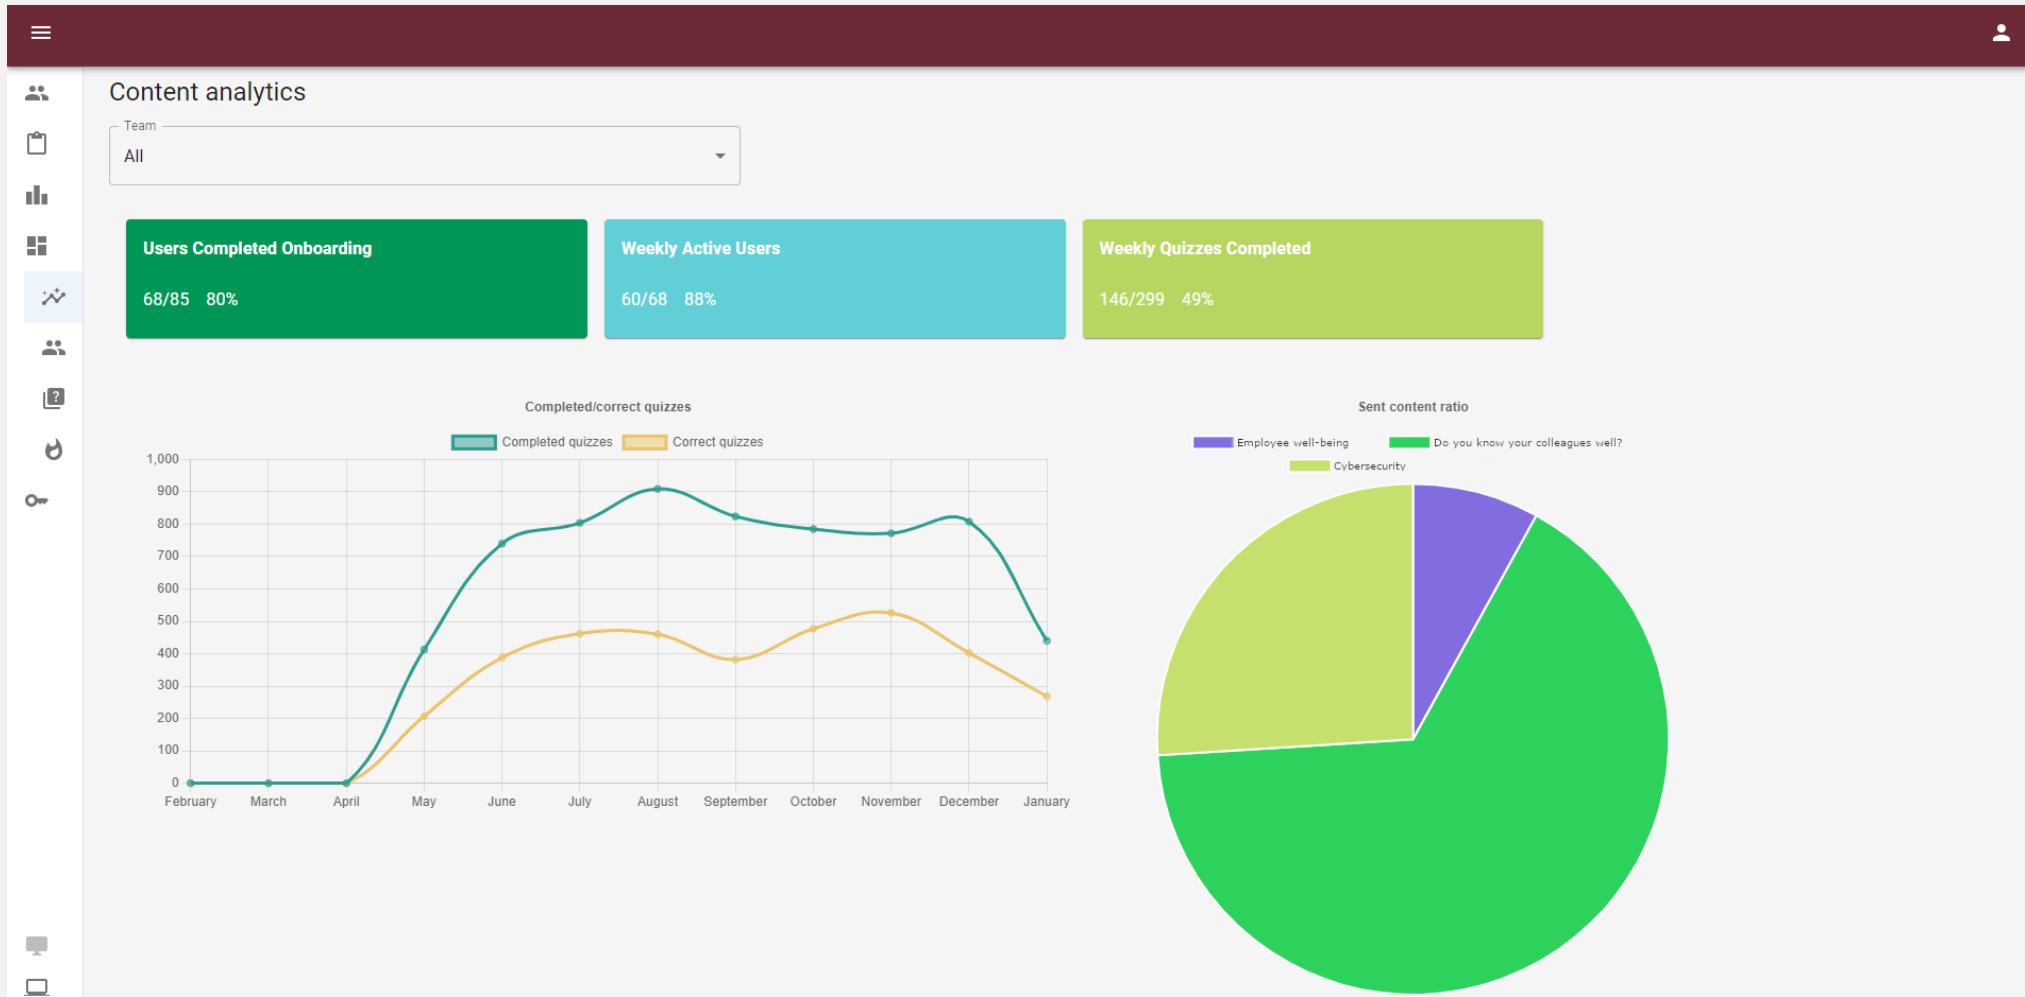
Content analytics

Team
All

Users Completed Onboarding
68/85 80%

Weekly Active Users
60/68 88%

Weekly Quizzes Completed
146/299 49%

Completed/correct quizzes

Completed quizzes Correct quizzes

1,000
900
800
700
600
500
400
300
200
100
0

February March April May June July August September October November December January

Sent content ratio

Employee well-being Do you know your colleagues well? Cybersecurity